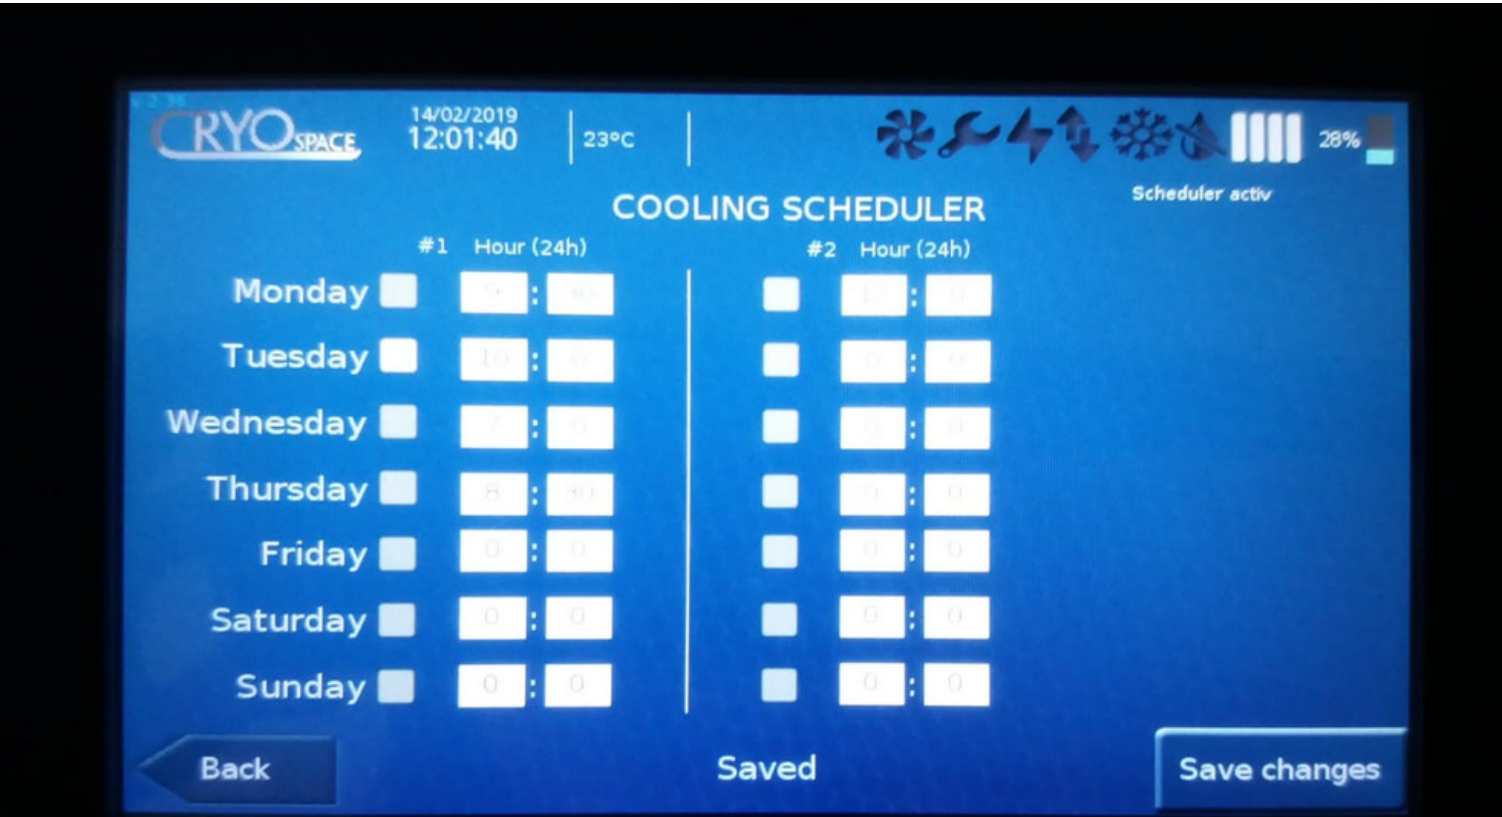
CRYO SPACE
14/02/2019
12:01:40
23°C
28%
Scheduler activ

COOLING SCHEDULER

| | #1 | Hour (24h) | | #2 | Hour (24h) | |
|---|---|---|---|---|---|---|
| Monday | | 9 | 30 | | 17 | 0 |
| Tuesday | | 10 | 0 | | 0 | 0 |
| Wednesday | | 7 | 0 | | 0 | 0 |
| Thursday | | 8 | 30 | | 0 | 0 |
| Friday | | 0 | 0 | | 0 | 0 |
| Saturday | | 0 | 0 | | 0 | 0 |
| Sunday | | 0 | 0 | | 0 | 0 |

Back
Saved
Save changes